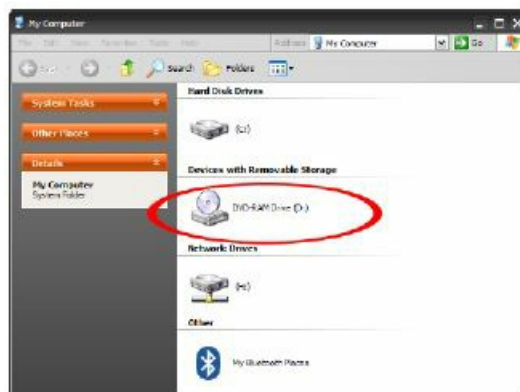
My Computer

File Edit View Favorites Tools Help

Address My Computer

Go

Back

Search Folders

System Tasks

Other Places

Details

My Computer
System Folder

Hard Disk Drives

(C:)

Devices with Removable Storage

DVD-RAM Drive (D:)

Network Drives

(H:)

Other

My Bluetooth Places